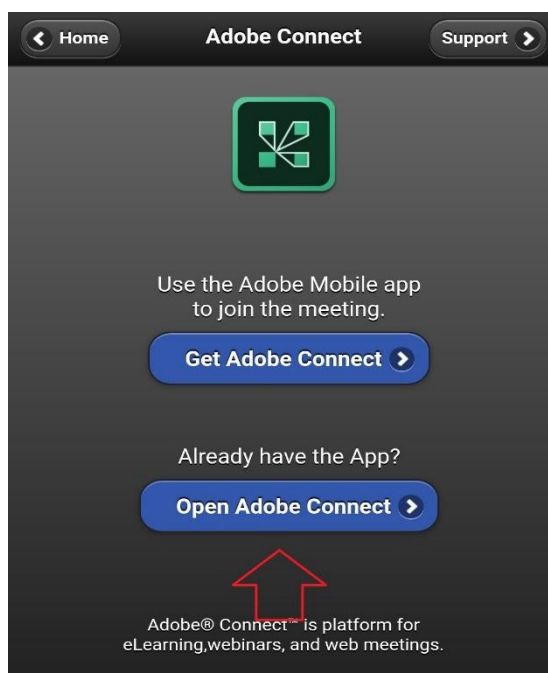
Home

Adobe Connect

Support

Use the Adobe Mobile app to join the meeting.

Get Adobe Connect

Already have the App?

Open Adobe Connect

Adobe® Connect™ is platform for eLearning,webinars, and web meetings.